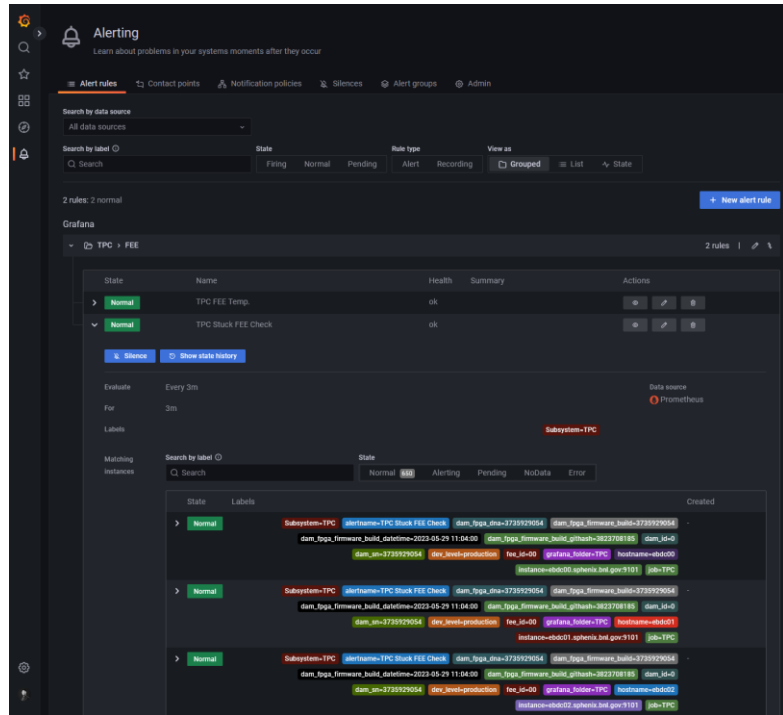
Alerting
Learn about problems in your systems moments after they occur

Alert rules Contact points Notification policies Silences Alert groups Admin

Search by data source
All data sources

Search by label
Search

State
Firing Normal Pending

Rule type
Alert Recording

View as
Grouped List State

2 rules: 2 normal

+ New alert rule

Grafana

TPC > FEE 2 rules

| | State | Name | Health | Summary | Actions |
|---|---|---|---|---|---|
| > | Normal | TPC FEE Temp. | ok | | |
| v | Normal | TPC Stuck FEE Check | ok | | |

Silence Show state history

Evaluate Every 3m
For 3m
Labels Subsystem=TPC

Data source
Prometheus

Matching instances

Search by label
Search

State
Normal 660 Alerting Pending NoData Error

| State | Labels | Created |
|---|---|---|
| Normal | Subsystem=TPC alertname=TPC Stuck FEE Check dam_fpga_dna=3735929054 dam_fpga_firmware_build=3735929054 dam_fpga_firmware_build_datetime=2023-05-29 11:04:00 dam_fpga_firmware_build_githash=3823708185 dam_id=0 dam_sn=3735929054 dev_level=production fee_id=00 grafana_folder=TPC hostname=ebdc00 instance=ebdc00.sphenix.bnl.gov:9101 job=TPC | - |
| Normal | Subsystem=TPC alertname=TPC Stuck FEE Check dam_fpga_dna=3735929054 dam_fpga_firmware_build=3735929054 dam_fpga_firmware_build_datetime=2023-05-29 11:04:00 dam_fpga_firmware_build_githash=3823708185 dam_id=0 dam_sn=3735929054 dev_level=production fee_id=00 grafana_folder=TPC hostname=ebdc01 instance=ebdc01.sphenix.bnl.gov:9101 job=TPC | - |
| Normal | Subsystem=TPC alertname=TPC Stuck FEE Check dam_fpga_dna=3735929054 dam_fpga_firmware_build=3735929054 dam_fpga_firmware_build_datetime=2023-05-29 11:04:00 dam_fpga_firmware_build_githash=3823708185 dam_id=0 dam_sn=3735929054 dev_level=production fee_id=00 grafana_folder=TPC hostname=ebdc02 instance=ebdc02.sphenix.bnl.gov:9101 job=TPC | - |